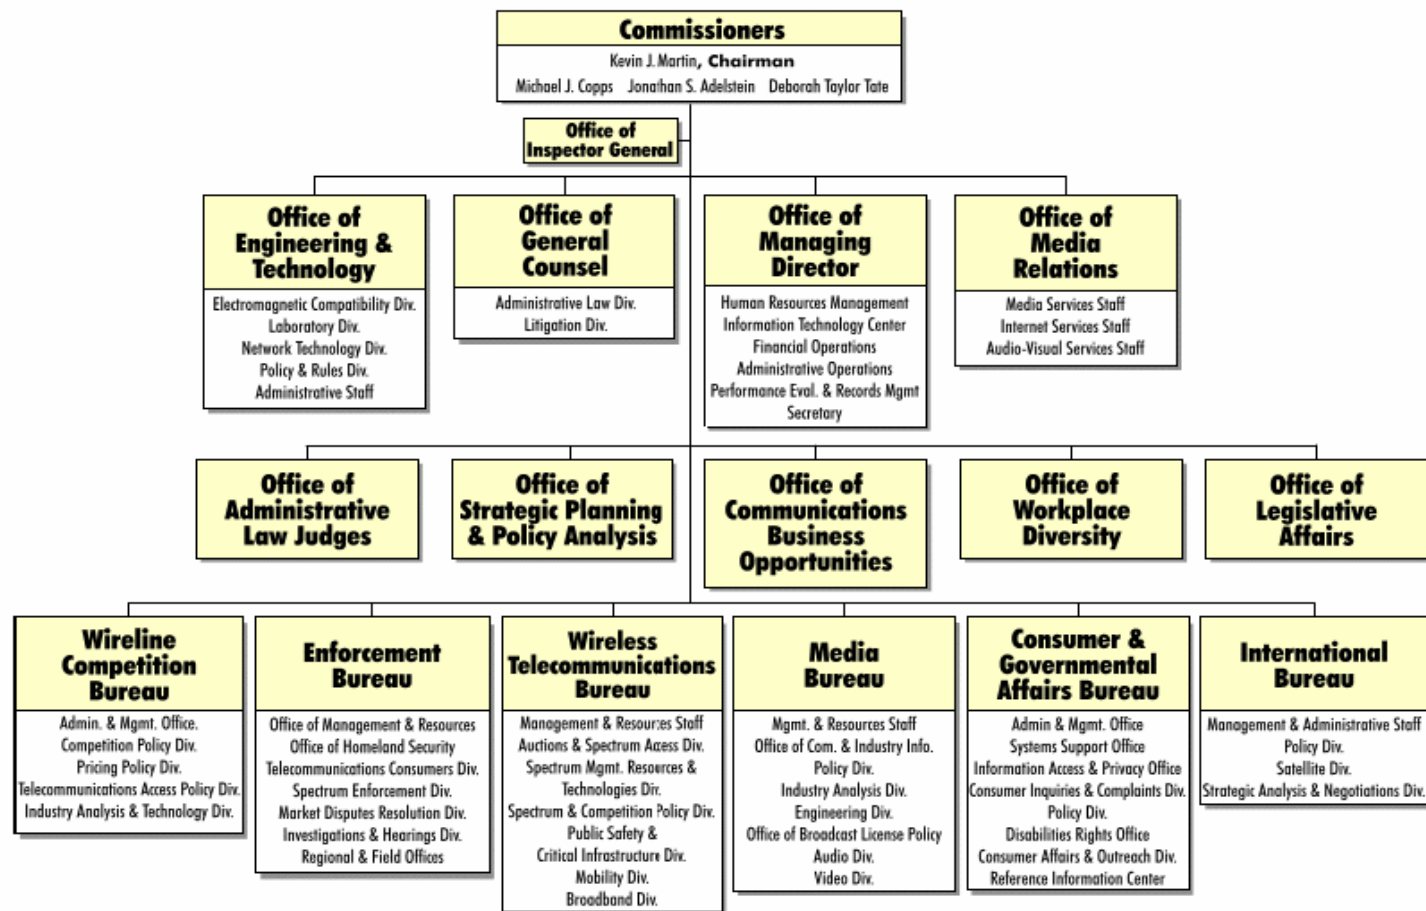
Commissioners
Kevin J. Martin, Chairman
Michael J. Copps Jonathan S. Adelstein Deborah Taylor Tate

Office of Inspector General

Office of Engineering & Technology
Electromagnetic Compatibility Div.
Laboratory Div.
Network Technology Div.
Policy & Rules Div.
Administrative Staff

Office of General Counsel
Administrative Law Div.
Litigation Div.

Office of Managing Director
Human Resources Management
Information Technology Center
Financial Operations
Administrative Operations
Performance Eval. & Records Mgmt
Secretary

Office of Media Relations
Media Services Staff
Internet Services Staff
Audio-Visual Services Staff

Office of Administrative Law Judges

Office of Strategic Planning & Policy Analysis

Office of Communications Business Opportunities

Office of Workplace Diversity

Office of Legislative Affairs

Wireline Competition Bureau
Admin. & Mgmt. Office
Competition Policy Div.
Pricing Policy Div.
Telecommunications Access Policy Div.
Industry Analysis & Technology Div.

Enforcement Bureau
Office of Management & Resources
Office of Homeland Security
Telecommunications Consumers Div.
Spectrum Enforcement Div.
Market Disputes Resolution Div.
Investigations & Hearings Div.
Regional & Field Offices

Wireless Telecommunications Bureau
Management & Resources Staff
Auctions & Spectrum Access Div.
Spectrum Mgmt. Resources & Technologies Dir.
Spectrum & Competition Policy Div.
Public Safety & Critical Infrastructure Div.
Mobility Div.
Broadband Div.

Media Bureau
Mgmt. & Resources Staff
Office of Com. & Industry Info.
Policy Div.
Industry Analysis Div.
Engineering Div.
Office of Broadcast License Policy
Audio Div.
Video Div.

Consumer & Governmental Affairs Bureau
Admin & Mgmt. Office
Systems Support Office
Information Access & Privacy Office
Consumer Inquiries & Complaints Div.
Policy Div.
Disabilities Rights Office
Consumer Affairs & Outreach Div.
Reference Information Center

International Bureau
Management & Administrative Staff
Policy Div.
Satellite Div.
Strategic Analysis & Negotiations Div.